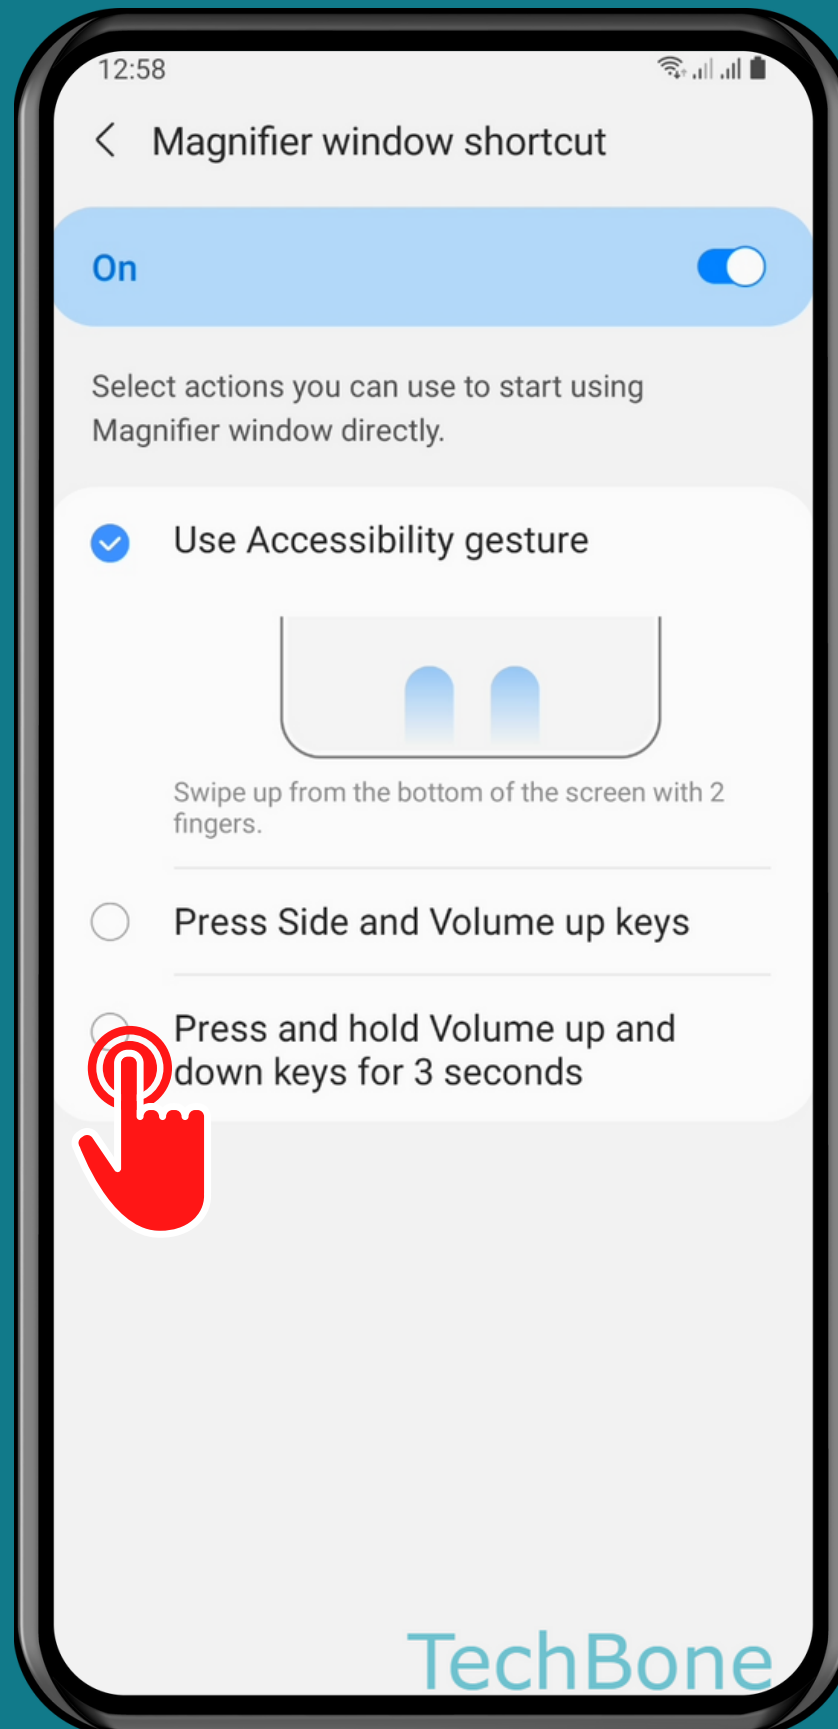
12:58

Magnifier window shortcut

On

Select actions you can use to start using Magnifier window directly.

Use Accessibility gesture

Swipe up from the bottom of the screen with 2 fingers.

Press Side and Volume up keys

Press and hold Volume up and down keys for 3 seconds

TechBone